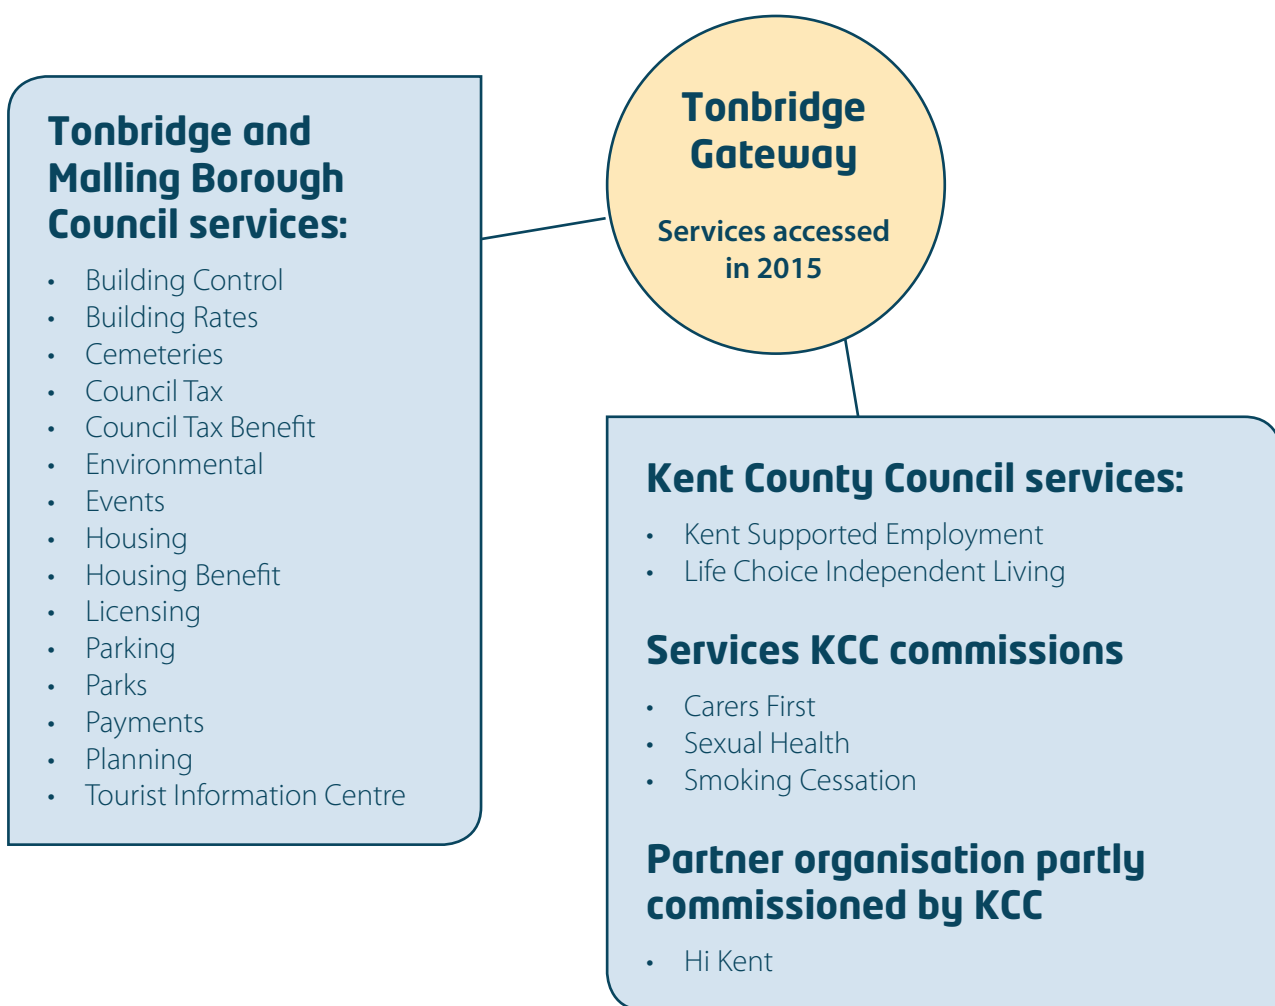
Tonbridge Gateway

Services accessed in 2015

Tonbridge and Malling Borough Council services:

- Building Control
- Building Rates
- Cemeteries
- Council Tax
- Council Tax Benefit
- Environmental
- Events
- Housing
- Housing Benefit
- Licensing
- Parking
- Parks
- Payments
- Planning
- Tourist Information Centre

Kent County Council services:

- Kent Supported Employment
- Life Choice Independent Living

Services KCC commissions

- Carers First
- Sexual Health
- Smoking Cessation

Partner organisation partly commissioned by KCC

- Hi Kent